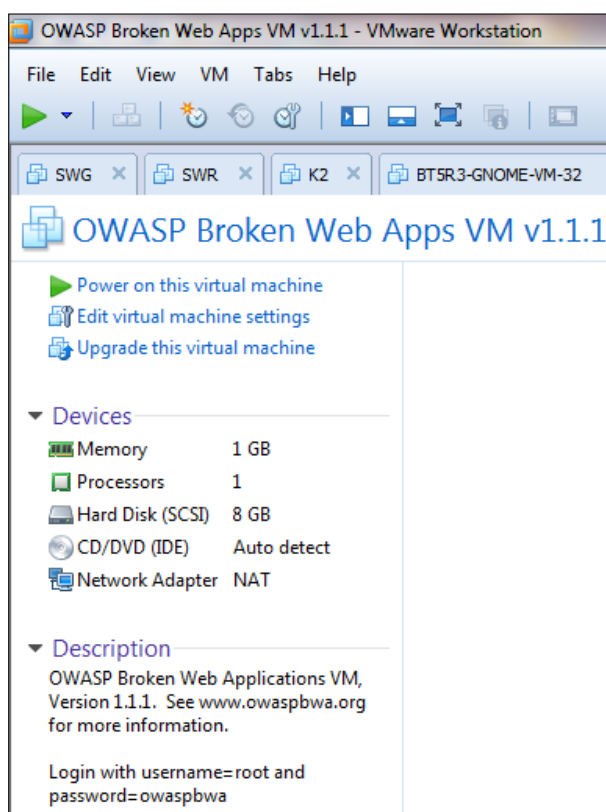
OWASP Broken Web Apps VM v1.1.1 - VMware Workstation

File Edit View VM Tabs Help

SWG × SWR × K2 × BT5R3-GNOME-VM-32

OWASP Broken Web Apps VM v1.1.1

Power on this virtual machine
Edit virtual machine settings
Upgrade this virtual machine

Devices

| | |
|---|---|
| Memory | 1 GB |
| Processors | 1 |
| Hard Disk (SCSI) | 8 GB |
| CD/DVD (IDE) | Auto detect |
| Network Adapter | NAT |

Description

OWASP Broken Web Applications VM, Version 1.1.1. See www.owaspbwa.org for more information.

Login with username=root and password=owaspbwa